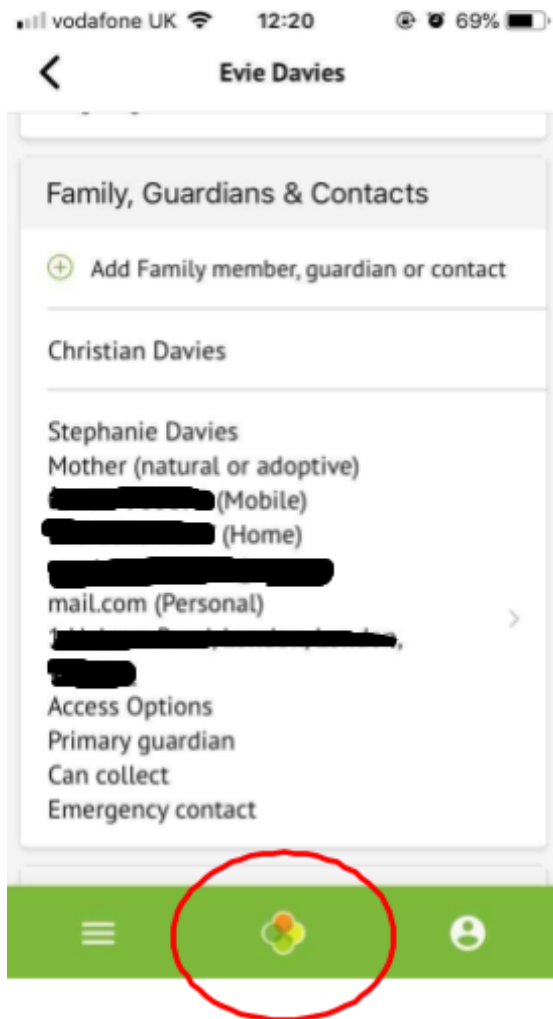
vodafone UK 12:20 69%

Evie Davies

Family, Guardians & Contacts

Add Family member, guardian or contact

Christian Davies

Stephanie Davies
Mother (natural or adoptive)
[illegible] (Mobile)
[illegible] (Home)
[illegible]
mail.com (Personal)
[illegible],
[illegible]
Access Options
Primary guardian
Can collect
Emergency contact